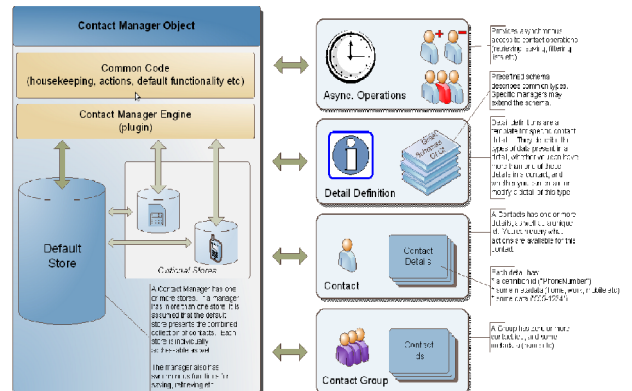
Contact Manager Object

Common Code (housekeeping, actions, default functionality etc)

Contact Manager Engine (plugin)

Default Store

Optional Stores

A Contact Manager has one or more stores. If a manager has more than one store, it is assumed that the default store presents the combined collection of contacts. Each store is individually addressable as well.

The manager also has some common functions for saving, retrieving etc

Async. Operations

Provides asynchronous access to contact operations (including saving, filtering, etc).

Detail Definition

Predefined schema describes common types. Specific managers may extend the schema.

Detail definitions are templates for specific contact details. They describe the types of data present in a detail, whether users have more than one of these details in a contact, and anything specific to the engine. Specific uses may modify a detail of this type.

Contact

Contact Details

A Contact has one or more details, a relationship, etc. Various manager actions are available for this contact.

Each detail has a definition (e.g. "PhoneNumber") that is available (home, work, mobile etc) and some data (555-1234).

Contact Group

Contact Ids

A Group has zero or more contact ids, and some metadata (name etc)